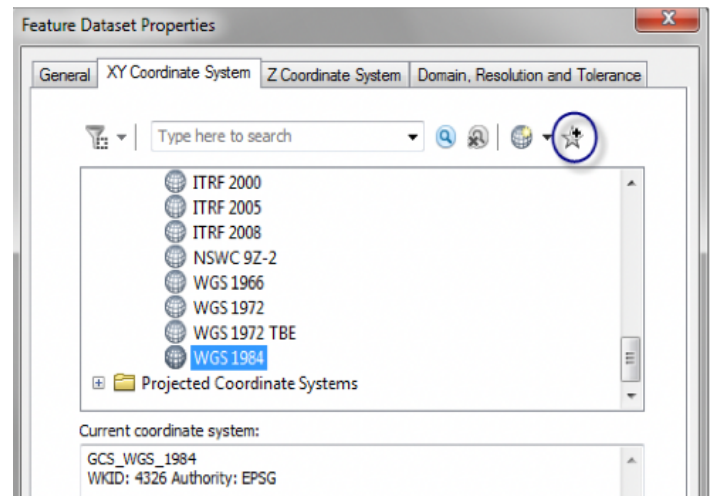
Feature Dataset Properties

General | XY Coordinate System | Z Coordinate System | Domain, Resolution and Tolerance

Type here to search

ITRF 2000
ITRF 2005
ITRF 2008
NSWC 9Z-2
WGS 1966
WGS 1972
WGS 1972 TBE
WGS 1984
Projected Coordinate Systems

Current coordinate system:

GCS_WGS_1984
WKID: 4326 Authority: EPSG